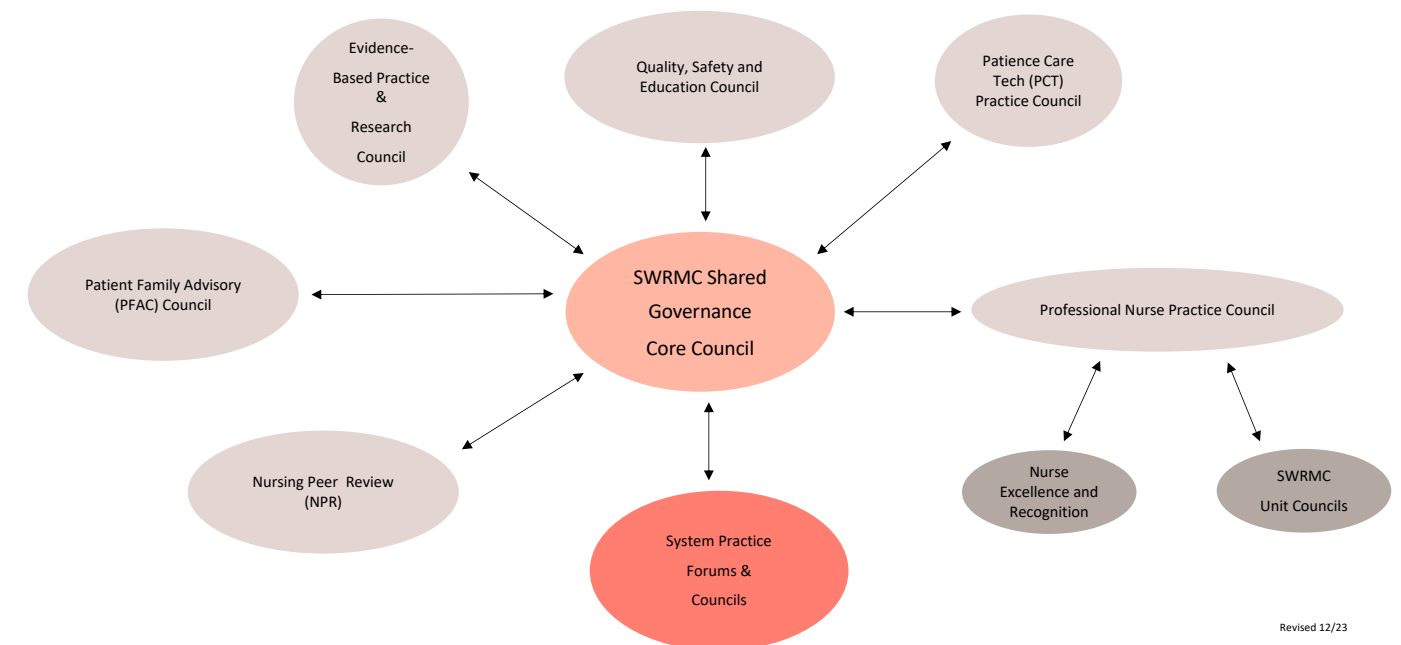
Evidence-Based Practice & Research Council

Quality, Safety and Education Council

Patience Care Tech (PCT) Practice Council

Patient Family Advisory (PFAC) Council

SWRMC Shared Governance Core Council

Professional Nurse Practice Council

Nursing Peer Review (NPR)

Nurse Excellence and Recognition

SWRMC Unit Councils

System Practice Forums & Councils

Revised 12/23